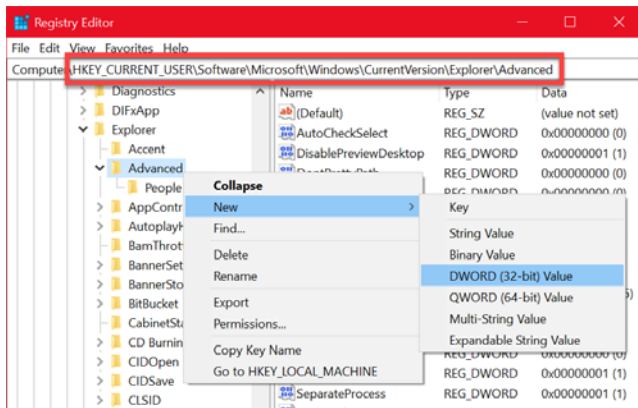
Registry Editor

File Edit View Favorites Help

Computer\HKEY_CURRENT_USER\Software\Microsoft\Windows\CurrentVersion\Explorer\Advanced

Diagnostics
DIFxApp
Explorer
Accent
Advanced
People
AppContr
AutoplayH
BamThrot
BannerSet
BannerSto
BitBucket
CabinetSta
CD Burnin
CIDOpen
CIDSave
CLSID

| Name | Type | Data |
|---|---|---|
| (Default) | REG_SZ | (value not set) |
| AutoCheckSelect | REG_DWORD | 0x00000000 (0) |
| DisablePreviewDesktop | REG_DWORD | 0x00000001 (1) |
| DontPrettyPath | REG_DWORD | 0x00000000 (0) |
| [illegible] | REG_DWORD | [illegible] |
| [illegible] | REG_DWORD | 0x00000000 (0) |
| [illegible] | REG_DWORD | 0x00000001 (1) |
| SeparateProcess | REG_DWORD | 0x00000001 (1) |

Collapse
New
Find...
Delete
Rename
Export
Permissions...
Copy Key Name
Go to HKEY_LOCAL_MACHINE

Key
String Value
Binary Value
DWORD (32-bit) Value
QWORD (64-bit) Value
Multi-String Value
Expandable String Value